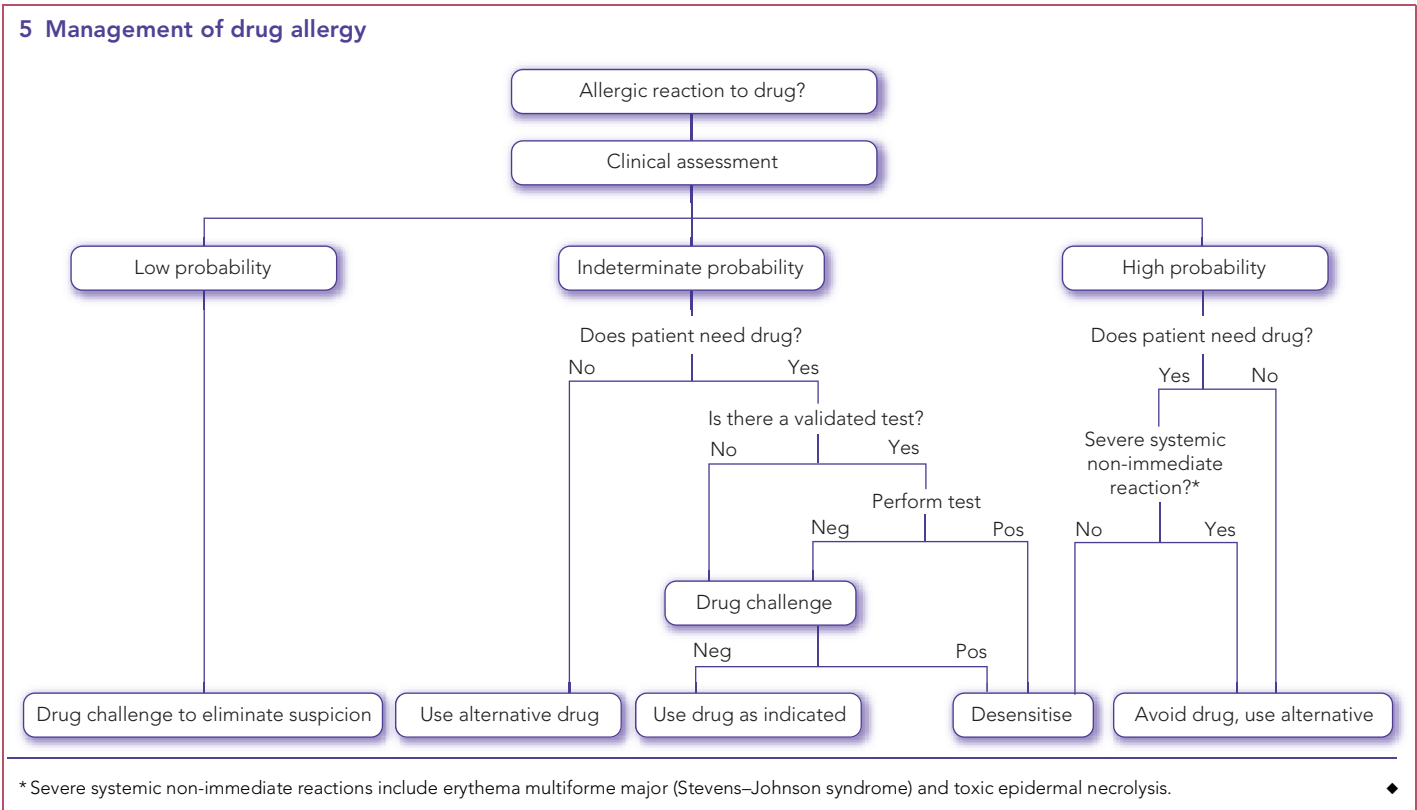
5 Management of drug allergy

Allergic reaction to drug?

Clinical assessment

Low probability

Indeterminate probability

High probability

Does patient need drug?

No

Yes

Is there a validated test?

No

Yes

Perform test

Neg

Pos

Drug challenge

Neg

Pos

Does patient need drug?

Yes

No

Severe systemic non-immediate reaction?*

No

Yes

Drug challenge to eliminate suspicion

Use alternative drug

Use drug as indicated

Desensitise

Avoid drug, use alternative

* Severe systemic non-immediate reactions include erythema multiforme major (Stevens–Johnson syndrome) and toxic epidermal necrolysis.